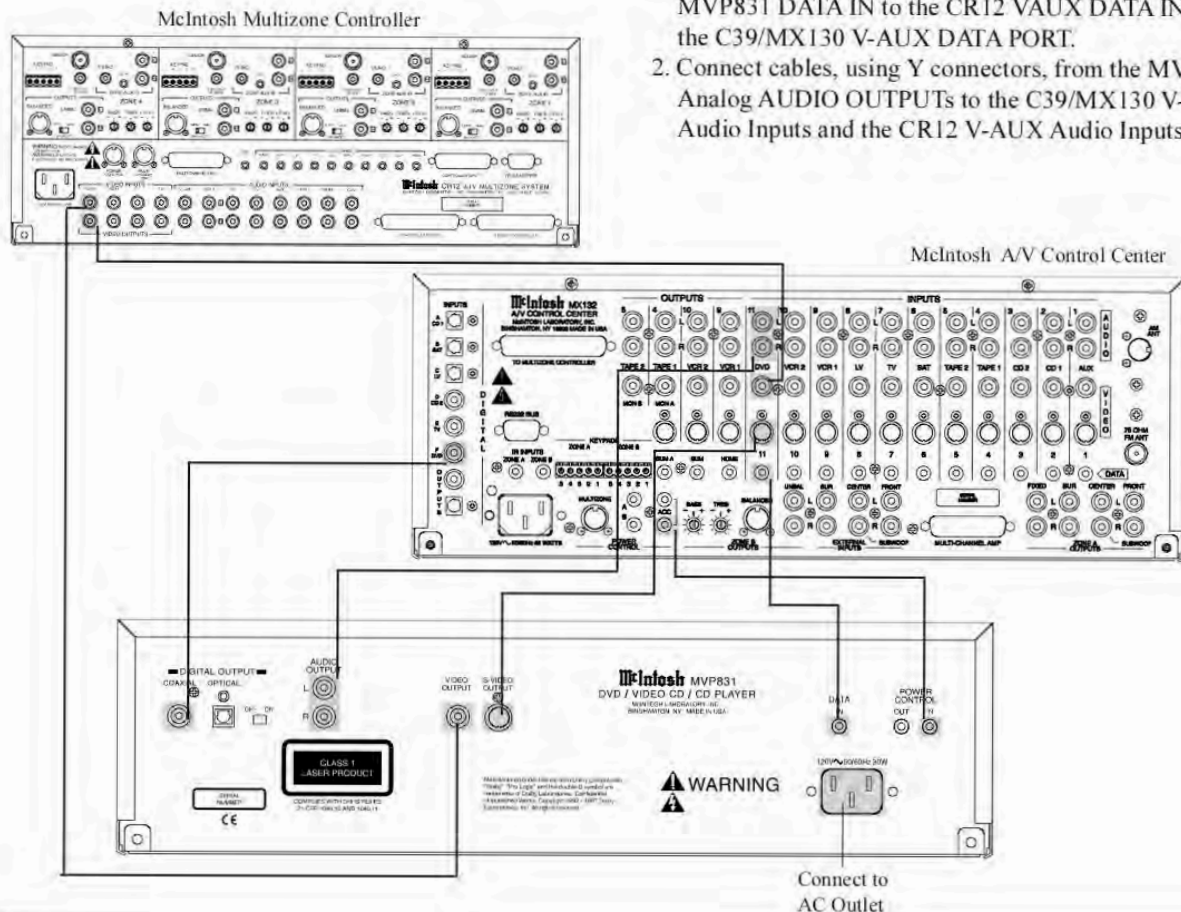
McIntosh Multizone Controller

MVP831 DATA IN to the CR12 VAUX DATA IN the C39/MX130 V-AUX DATA PORT.

2. Connect cables, using Y connectors, from the MV Analog AUDIO OUTPUTs to the C39/MX130 V- Audio Inputs and the CR12 V-AUX Audio Inputs

McIntosh CR12 A/V MULTIZONE SYSTEM

McIntosh A/V Control Center

McIntosh MX132 A/V CONTROL CENTER

OUTPUTS

INPUTS

TAPE 2 TAPE 1 VCR 2 VCR 1 DVD VCR 2 VCR 1 LV TV SAT TAPE 2 TAPE 1 CD 2 CD 1 AUX

DIGITAL

AUDIO

VIDEO

DATA

RS232 BUS

IR INPUTS

KEYPAD

ZONE A ZONE B

MULTIZONE

POWER CONTROL

BASS TREB BALANCE

ZONE B OUTPUTS

EXTERNAL INPUTS

SUBWOOF

MULTI-CHANNEL AMP

FIXED SUR CENTER FRONT

ZONE A OUTPUTS

McIntosh MVP831 DVD / VIDEO CD / CD PLAYER

DIGITAL OUTPUT COAXIAL OPTICAL

AUDIO OUTPUT L R

VIDEO OUTPUT

S-VIDEO OUTPUT

DATA IN

POWER CONTROL OUT IN

CLASS 1 LASER PRODUCT

WARNING

CE

Connect to AC Outlet